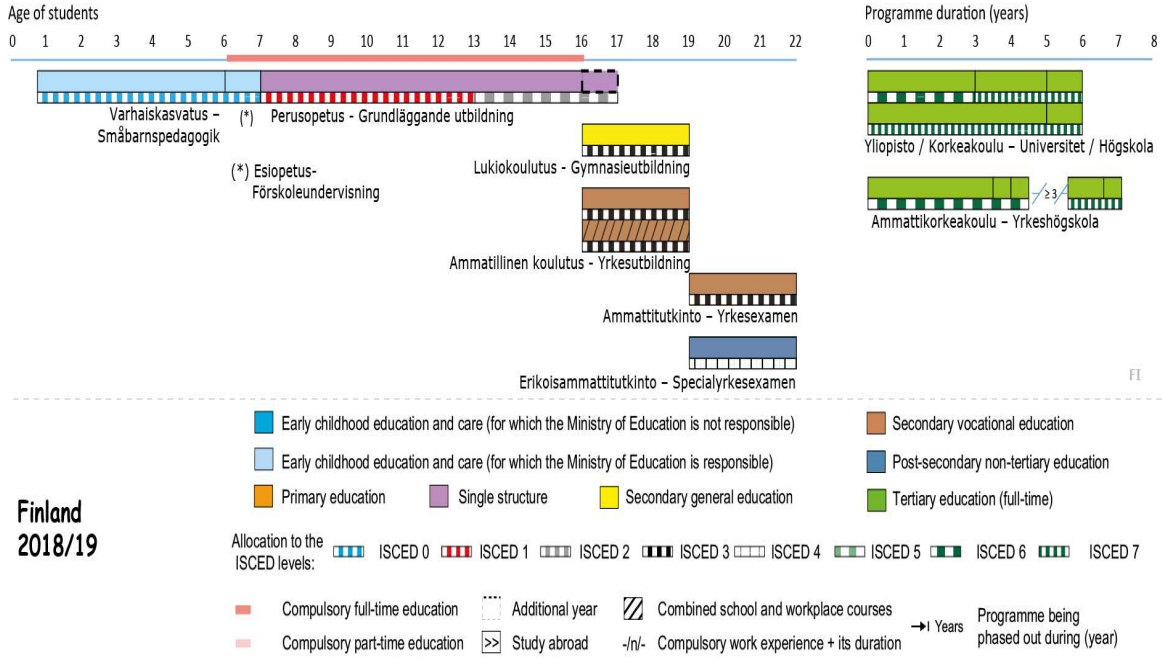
Age of students

0 1 2 3 4 5 6 7 8 9 10 11 12 13 14 15 16 17 18 19 20 21 22

Programme duration (years)

0 1 2 3 4 5 6 7 8

Varhaiskasvatus – Småbarnspedagogik

(*)

Perusopetus - Grundläggande utbildning

(*) Esiopetus- Förskoleundervisning

Lukiokoulutus - Gymnasieutbildning

Ammatillinen koulutus - Yrkesutbildning

Ammattitutkinto – Yrkesexamen

Erikoisammattitutkinto – Specialyrkesexamen

Yliopisto / Korkeakoulu – Universitet / Högskola

≥3

Ammattikorkeakoulu – Yrkeshögskola

FI

Early childhood education and care (for which the Ministry of Education is not responsible)

Early childhood education and care (for which the Ministry of Education is responsible)

Primary education

Single structure

Secondary general education

Secondary vocational education

Post-secondary non-tertiary education

Tertiary education (full-time)

Finland 2018/19

Allocation to the ISCED levels: ISCED 0 ISCED 1 ISCED 2 ISCED 3 ISCED 4 ISCED 5 ISCED 6 ISCED 7

Compulsory full-time education

Additional year

Combined school and workplace courses

Compulsory part-time education

>> Study abroad

-/n/- Compulsory work experience + its duration

→I Years Programme being phased out during (year)